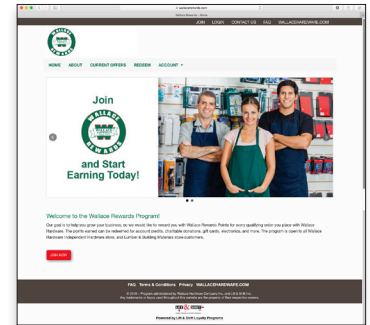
wallacerewards.com

Wallace Rewards - Home

JOIN LOGIN CONTACT US FAQ WALLACEHARDWARE.COM

WALLACE REWARDS

HOME ABOUT CURRENT OFFERS REDEEM ACCOUNT

Join

WALLACE REWARDS

and Start Earning Today!

Welcome to the Wallace Rewards Program!

Our goal is to help you grow your business, so we would like to reward you with Wallace Rewards Points for every qualifying order you place with Wallace Hardware. The points earned can be redeemed for account credits, charitable donations, gift cards, electronics, and more. The program is open to all Wallace Hardware independent hardware store, and Lumber & Building Materials store customers.

JOIN NOW

FAQ Terms & Conditions Privacy WALLACEHARDWARE.COM

© 2016 - Program administered by Wallace Hardware Company Inc. and Lift & Shift Inc.
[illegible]

Powered by Lift & Shift Loyalty Programs